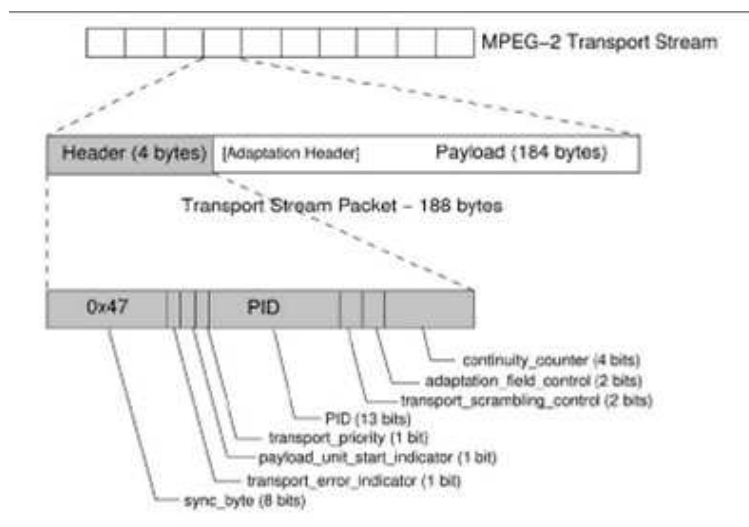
MPEG-2 Transport Stream

Header (4 bytes) [Adaptation Header] Payload (184 bytes)

Transport Stream Packet - 188 bytes

0x47

PID

continuity_counter (4 bits)

adaptation_field_control (2 bits)

transport_scrambling_control (2 bits)

PID (13 bits)

transport_priority (1 bit)

payload_unit_start_indicator (1 bit)

transport_error_indicator (1 bit)

sync_byte (8 bits)